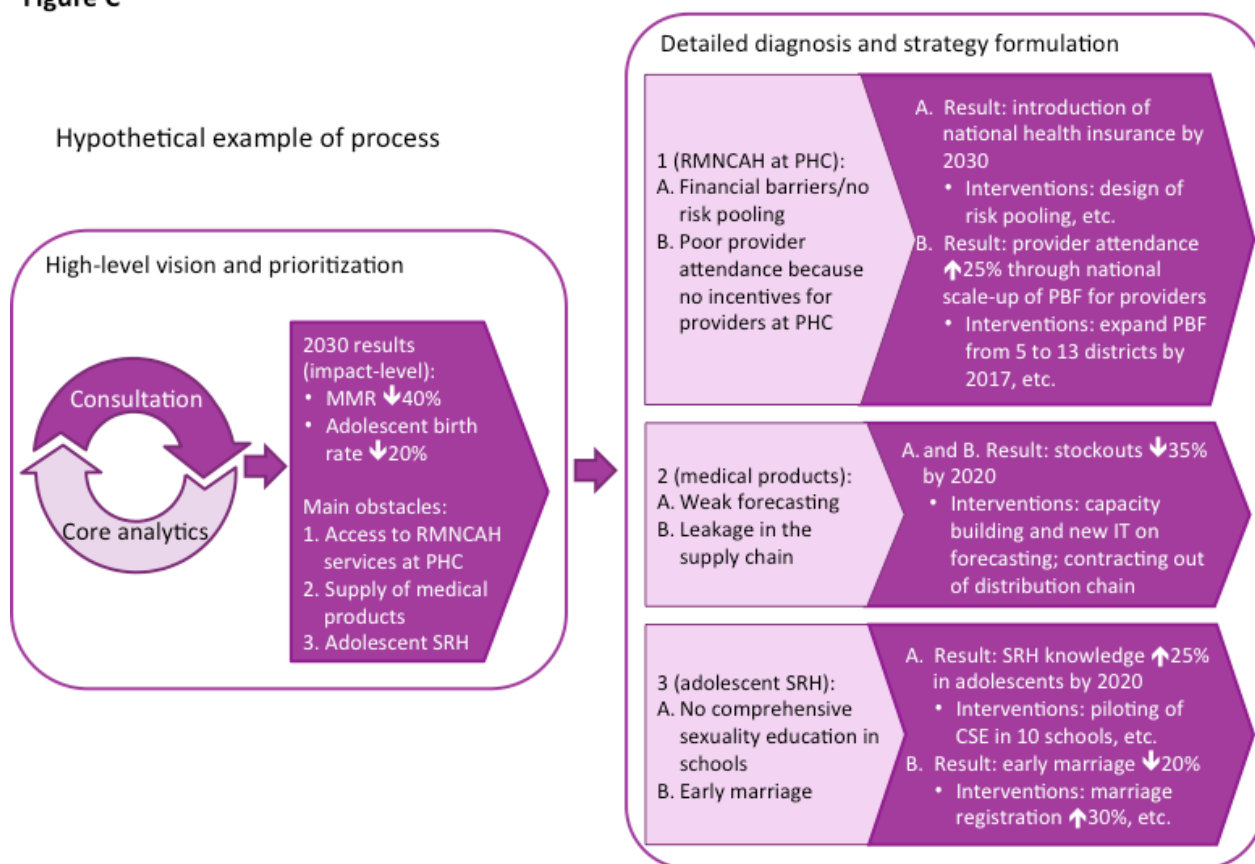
Figure C

Hypothetical example of process

High-level vision and prioritization

Consultation

Core analytics

2030 results (impact-level):
• MMR ↓40%
• Adolescent birth rate ↓20%

Main obstacles:
1. Access to RMNCAH services at PHC
2. Supply of medical products
3. Adolescent SRH

Detailed diagnosis and strategy formulation

1 (RMNCAH at PHC):
A. Financial barriers/no risk pooling
B. Poor provider attendance because no incentives for providers at PHC

A. Result: introduction of national health insurance by 2030
• Interventions: design of risk pooling, etc.
B. Result: provider attendance ↑25% through national scale-up of PBF for providers
• Interventions: expand PBF from 5 to 13 districts by 2017, etc.

2 (medical products):
A. Weak forecasting
B. Leakage in the supply chain

A. and B. Result: stockouts ↓35% by 2020
• Interventions: capacity building and new IT on forecasting; contracting out of distribution chain

3 (adolescent SRH):
A. No comprehensive sexuality education in schools
B. Early marriage

A. Result: SRH knowledge ↑25% in adolescents by 2020
• Interventions: piloting of CSE in 10 schools, etc.
B. Result: early marriage ↓20%
• Interventions: marriage registration ↑30%, etc.